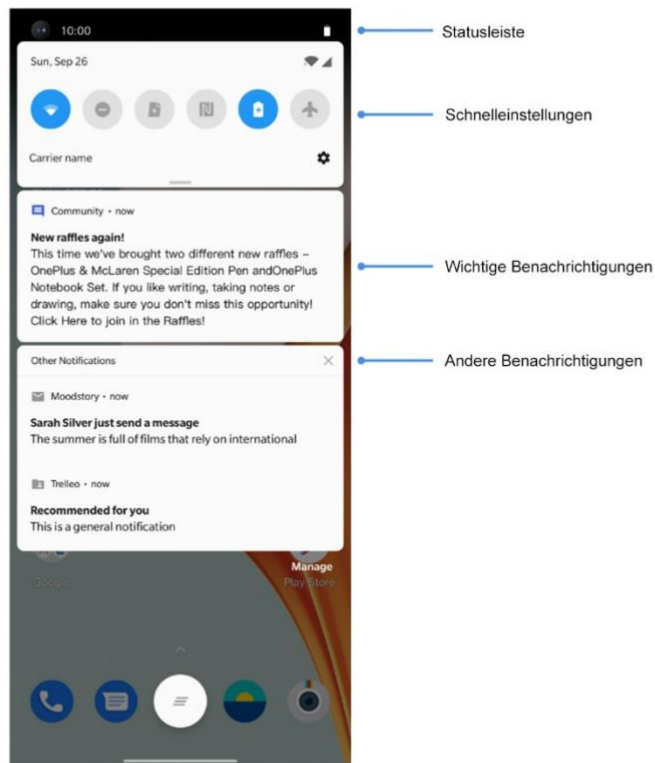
10:00

Statusleiste

Sun, Sep 26

Schnelleinstellungen

Carrier name

Community • now

New raffles again!

This time we've brought two different new raffles – OnePlus & McLaren Special Edition Pen andOnePlus Notebook Set. If you like writing, taking notes or drawing, make sure you don't miss this opportunity! Click Here to join in the Raffles!

Wichtige Benachrichtigungen

Other Notifications

Andere Benachrichtigungen

Moodstory • now

Sarah Silver just send a message

The summer is full of films that rely on international

Trelleo • now

Recommended for you

This is a general notification

Google

Manage

Play Store